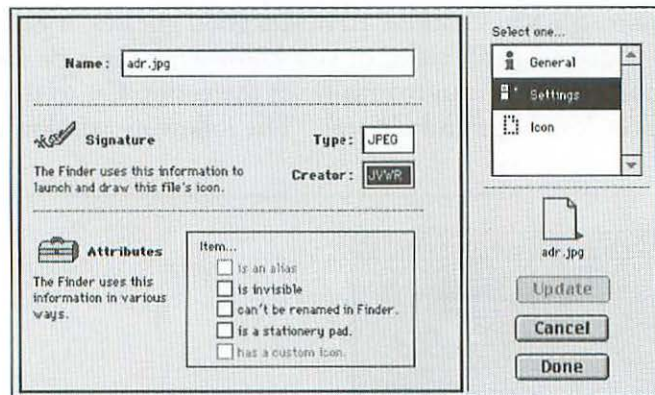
Name: adr.jpg

Signature

The Finder uses this information to launch and draw this file's icon.

Type: JPEG

Creator: JVWR

Attributes

The Finder uses this information in various ways.

Item...

is an alias

is invisible

can't be renamed in Finder.

is a stationery pad.

has a custom icon.

Select one...

General

Settings

Icon

adr.jpg

Update

Cancel

Done